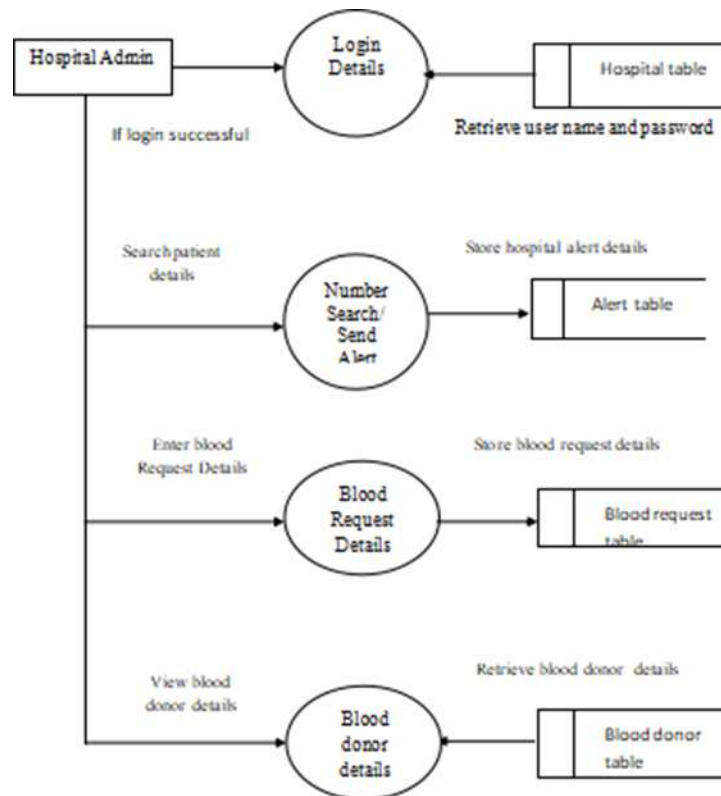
Hospital Admin

Login Details

Hospital table

If login successful

Retrieve user name and password

Search patient details

Store hospital alert details

Number Search/ Send Alert

Alert table

Enter blood Request Details

Store blood request details

Blood Request Details

Blood request table

View blood donor details

Retrieve blood donor details

Blood donor details

Blood donor table